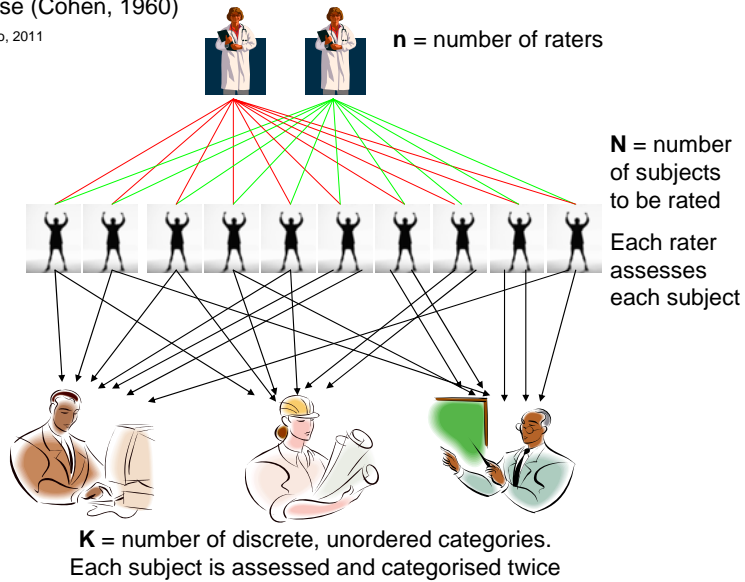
se (Cohen, 1960)

o, 2011

**n** = number of raters

**N** = number of subjects to be rated

Each rater assesses each subject

**K** = number of discrete, unordered categories. Each subject is assessed and categorised twice